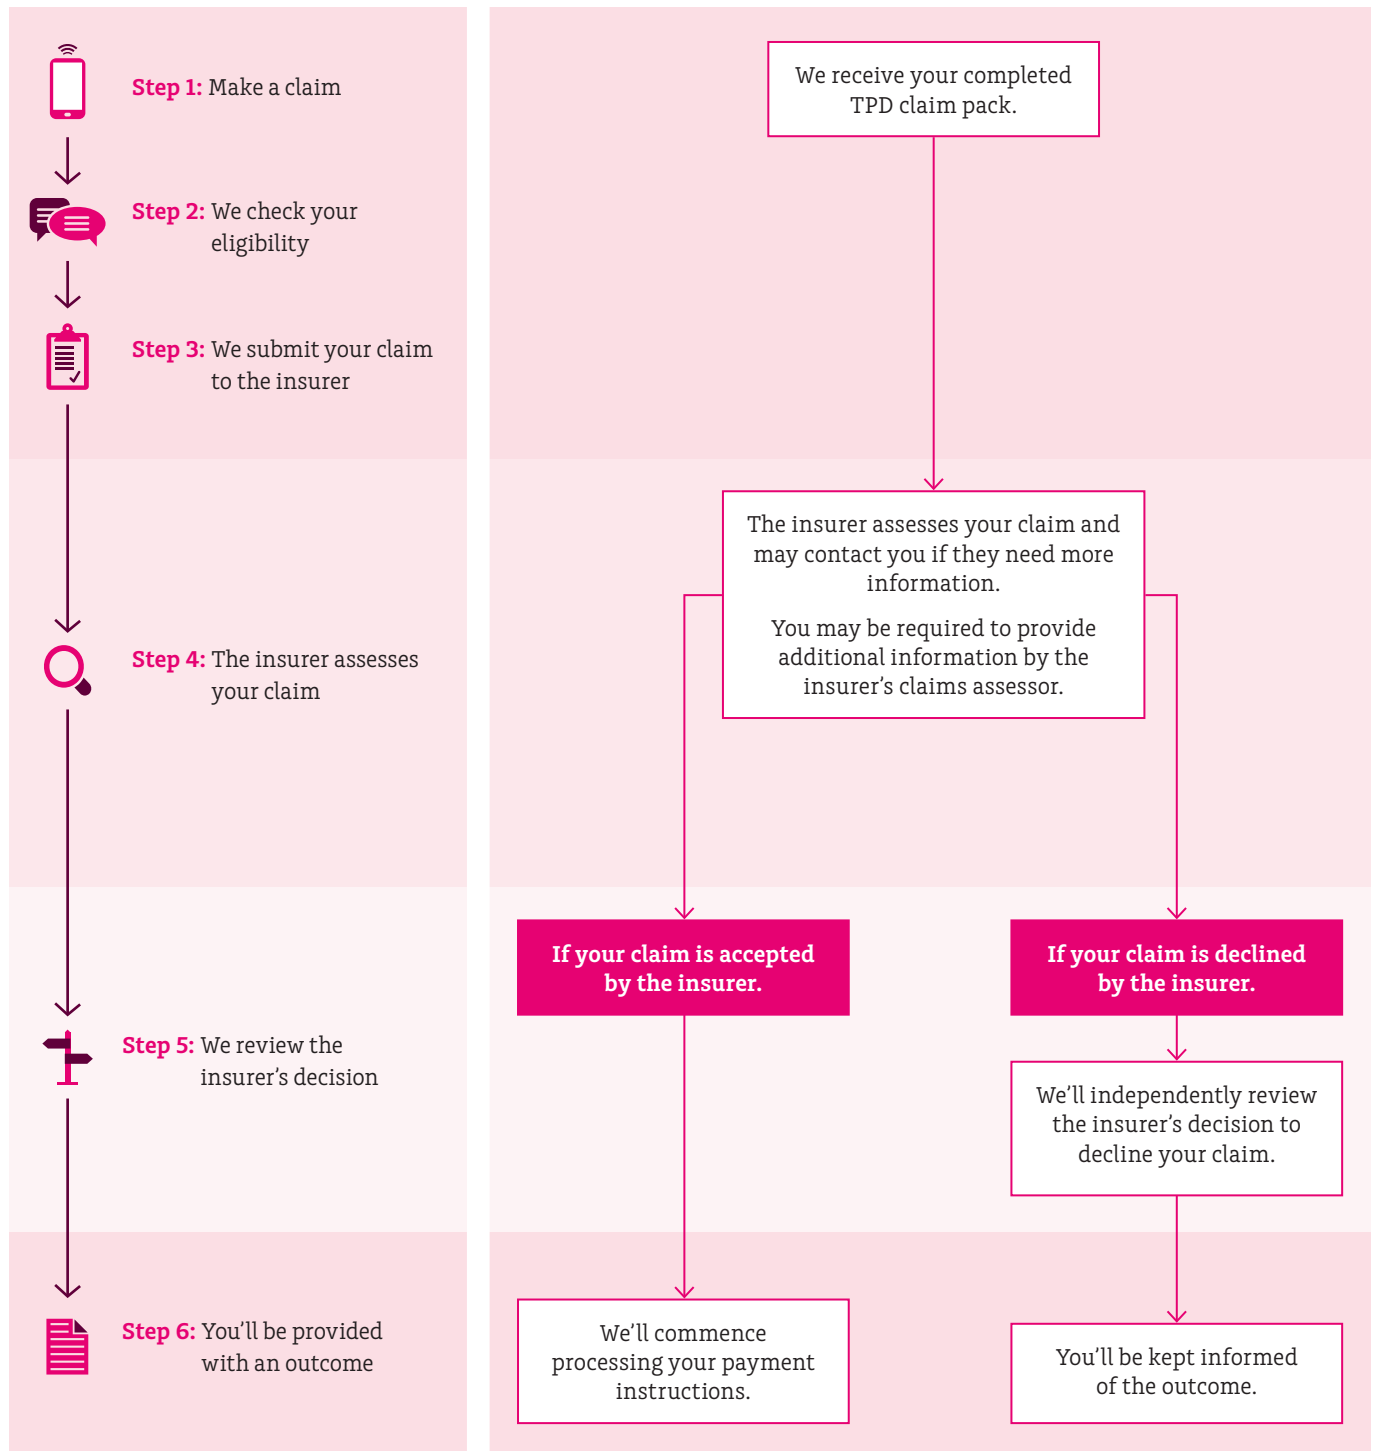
Step 1: Make a claim

Step 2: We check your eligibility

Step 3: We submit your claim to the insurer

Step 4: The insurer assesses your claim

Step 5: We review the insurer’s decision

Step 6: You’ll be provided with an outcome

We receive your completed TPD claim pack.

The insurer assesses your claim and may contact you if they need more information.

You may be required to provide additional information by the insurer’s claims assessor.

If your claim is accepted by the insurer.

If your claim is declined by the insurer.

We’ll independently review the insurer’s decision to decline your claim.

We’ll commence processing your payment instructions.

You’ll be kept informed of the outcome.